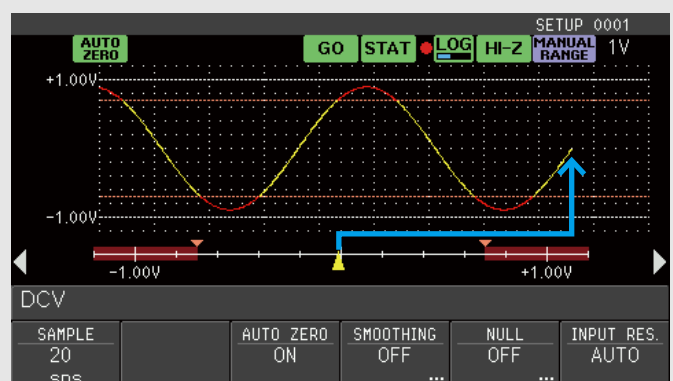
SETUP 0001

AUTO ZERO

GO STAT LOG HI-Z MANUAL RANGE 1V

+1.00V

-1.00V

-1.00V

+1.00V

DCV

| SAMPLE | | AUTO ZERO | SMOOTHING | NULL | INPUT RES. |
|---|---|---|---|---|---|
| 20 SPS | | ON | OFF | OFF | AUTO |